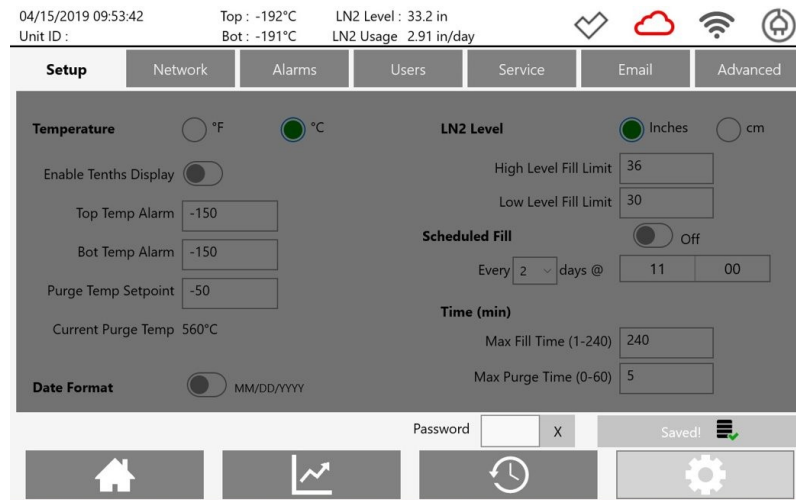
04/15/2019 09:53:42
Unit ID :

Top : -192°C
Bot : -191°C

LN2 Level : 33.2 in
LN2 Usage 2.91 in/day

| Setup | Network | Alarms | Users | Service | Email | Advanced |
|---|---|---|---|---|---|---|

Temperature °F °C

Enable Tenths Display

Top Temp Alarm -150

Bot Temp Alarm -150

Purge Temp Setpoint -50

Current Purge Temp 560°C

Date Format MM/DD/YYYY

LN2 Level Inches cm

High Level Fill Limit 36

Low Level Fill Limit 30

Scheduled Fill Off

Every 2 days @ 11 00

Time (min)

Max Fill Time (1-240) 240

Max Purge Time (0-60) 5

Password X

Saved!